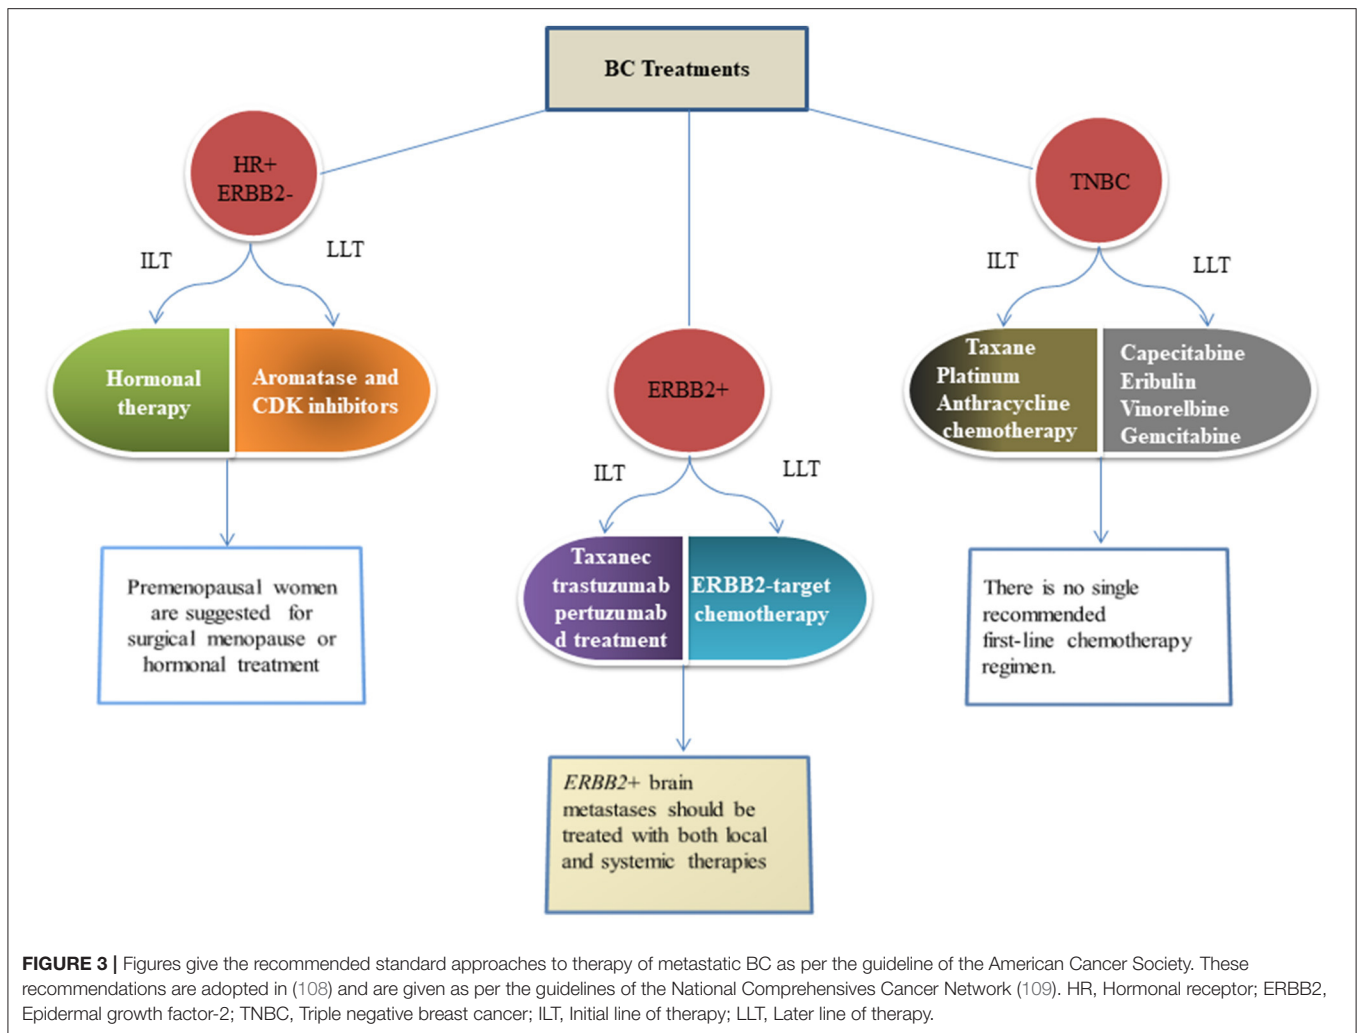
BC Treatments

HR+
ERBB2-

ILT

LLT

Hormonal therapy

Aromatase and CDK inhibitors

Premenopausal women are suggested for surgical menopause or hormonal treatment

ERBB2+

ILT

LLT

Taxanec trastuzumab pertuzumab d treatment

ERBB2-target chemotherapy

*ERBB2+* brain metastases should be treated with both local and systemic therapies

TNBC

ILT

LLT

Taxane
Platinum
Anthracycline
chemotherapy

Capecitabine
Eribulin
Vinorelbine
Gemcitabine

There is no single recommended first-line chemotherapy regimen.

**FIGURE 3 |** Figures give the recommended standard approaches to therapy of metastatic BC as per the guideline of the American Cancer Society. These recommendations are adopted in (108) and are given as per the guidelines of the National Comprehensives Cancer Network (109). HR, Hormonal receptor; ERBB2, Epidermal growth factor-2; TNBC, Triple negative breast cancer; ILT, Initial line of therapy; LLT, Later line of therapy.